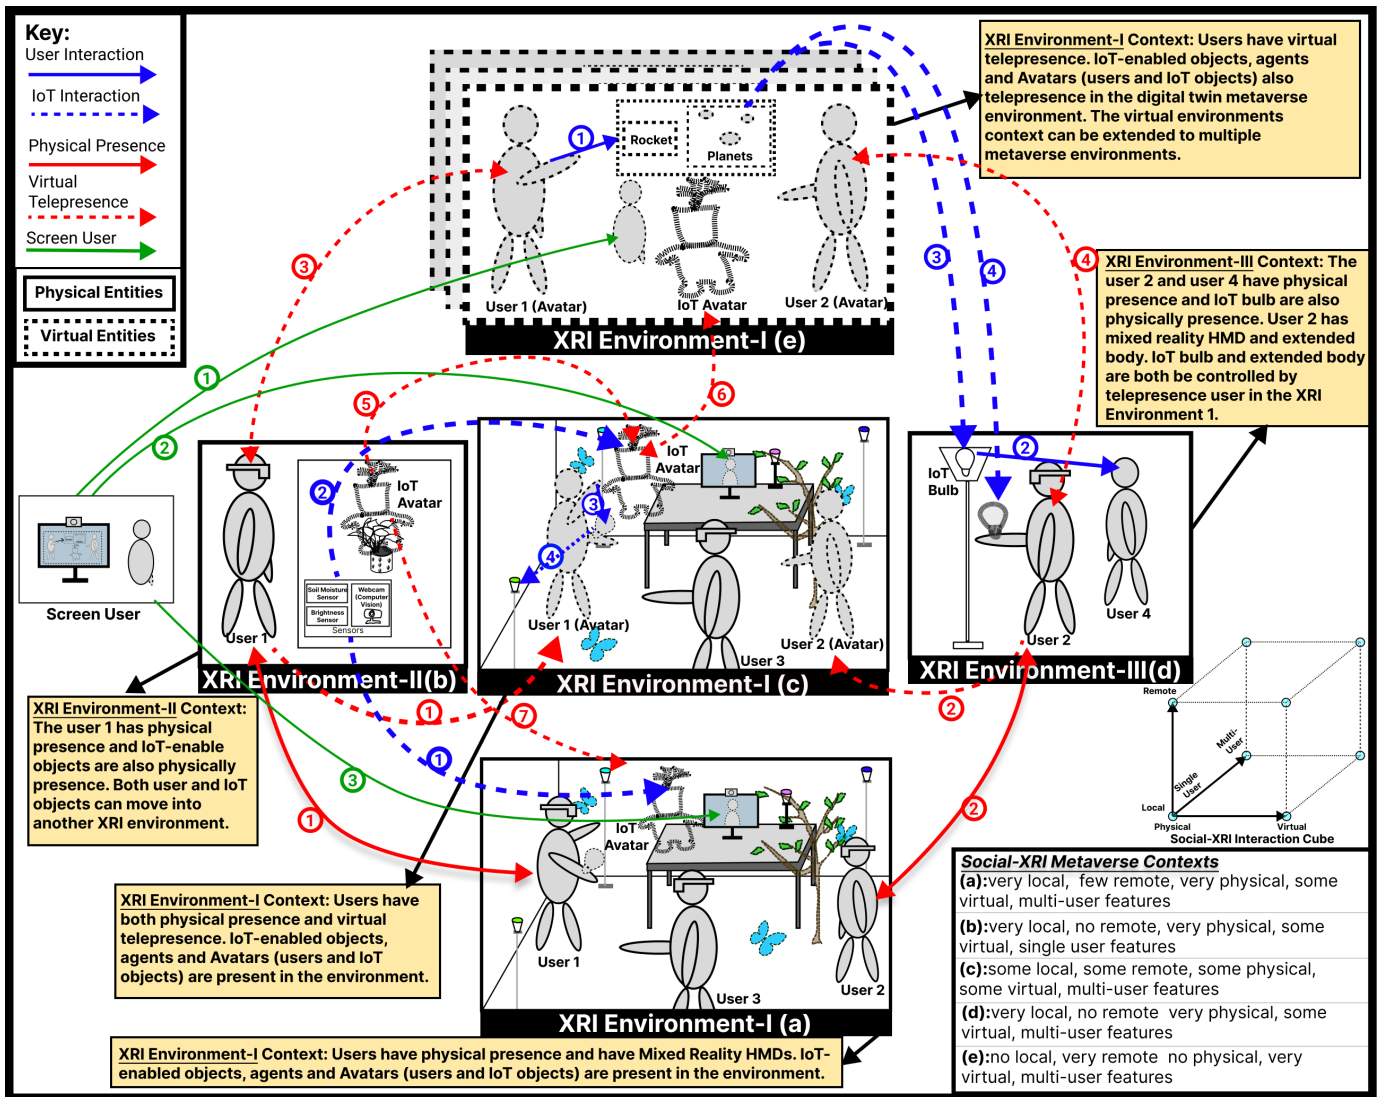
Key:
User Interaction
IoT Interaction
Physical Presence
Virtual Telepresence
Screen User

Physical Entities
Virtual Entities

XRI Environment-I Context: Users have virtual telepresence. IoT-enabled objects, agents and Avatars (users and IoT objects) also telepresence in the digital twin metaverse environment. The virtual environments context can be extended to multiple metaverse environments.

Rocket
Planets
User 1 (Avatar)
IoT Avatar
User 2 (Avatar)
XRI Environment-I (e)

XRI Environment-III Context: The user 2 and user 4 have physical presence and IoT bulb are also physically presence. User 2 has mixed reality HMD and extended body. IoT bulb and extended body are both controlled by telepresence user in the XRI Environment 1.

1
2
3
4
5
6
7

IoT Avatar
Soil Moisture Sensor
Webcam (Computer Vision)
Brightness Sensor
Sensors
User 1
XRI Environment-II(b)

IoT Avatar
User 1 (Avatar)
User 3
User 2 (Avatar)
XRI Environment-I (c)

IoT Bulb
User 2
User 4
XRI Environment-III(d)

Screen User

XRI Environment-II Context: The user 1 has physical presence and IoT-enable objects are also physically presence. Both user and IoT objects can move into another XRI environment.

Remote
Multi-User
Single User
Local
Physical
Virtual
Social-XRI Interaction Cube

IoT Avatar
User 1
User 3
User 2
XRI Environment-I (a)

XRI Environment-I Context: Users have both physical presence and virtual telepresence. IoT-enabled objects, agents and Avatars (users and IoT objects) are present in the environment.

Social-XRI Metaverse Contexts
(a):very local, few remote, very physical, some virtual, multi-user features
(b):very local, no remote, very physical, some virtual, single user features
(c):some local, some remote, some physical, some virtual, multi-user features
(d):very local, no remote very physical, some virtual, multi-user features
(e):no local, very remote no physical, very virtual, multi-user features

XRI Environment-I Context: Users have physical presence and have Mixed Reality HMDs. IoT-enabled objects, agents and Avatars (users and IoT objects) are present in the environment.